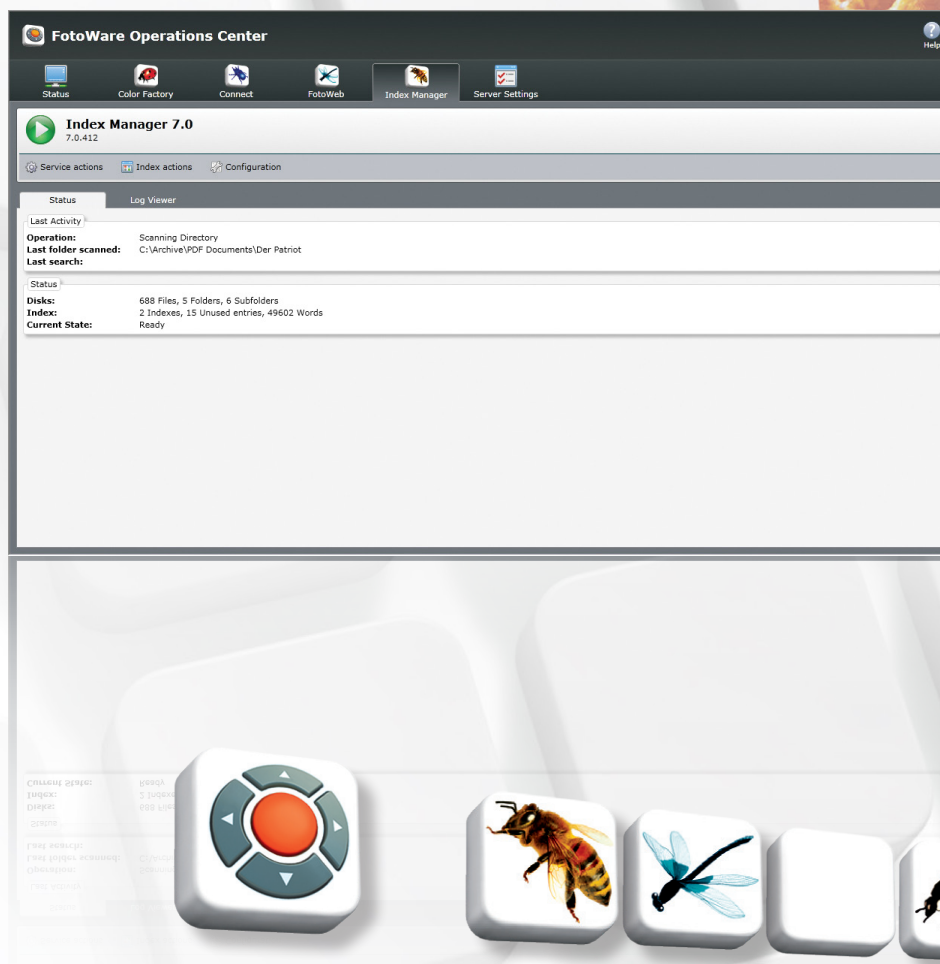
FotoWare Operations Center

Help

Status Color Factory Connect FotoWeb Index Manager Server Settings

Index Manager 7.0
7.0.412

Service actions Index actions Configuration

Status Log Viewer

Last Activity

| | |
|---|---|
| **Operation:** | Scanning Directory |
| **Last folder scanned:** | C:\Archive\PDF Documents\Der Patriot |
| **Last search:** | |

Status

| | |
|---|---|
| **Disks:** | 688 Files, 5 Folders, 6 Subfolders |
| **Index:** | 2 Indexes, 15 Unused entries, 49602 Words |
| **Current State:** | Ready |